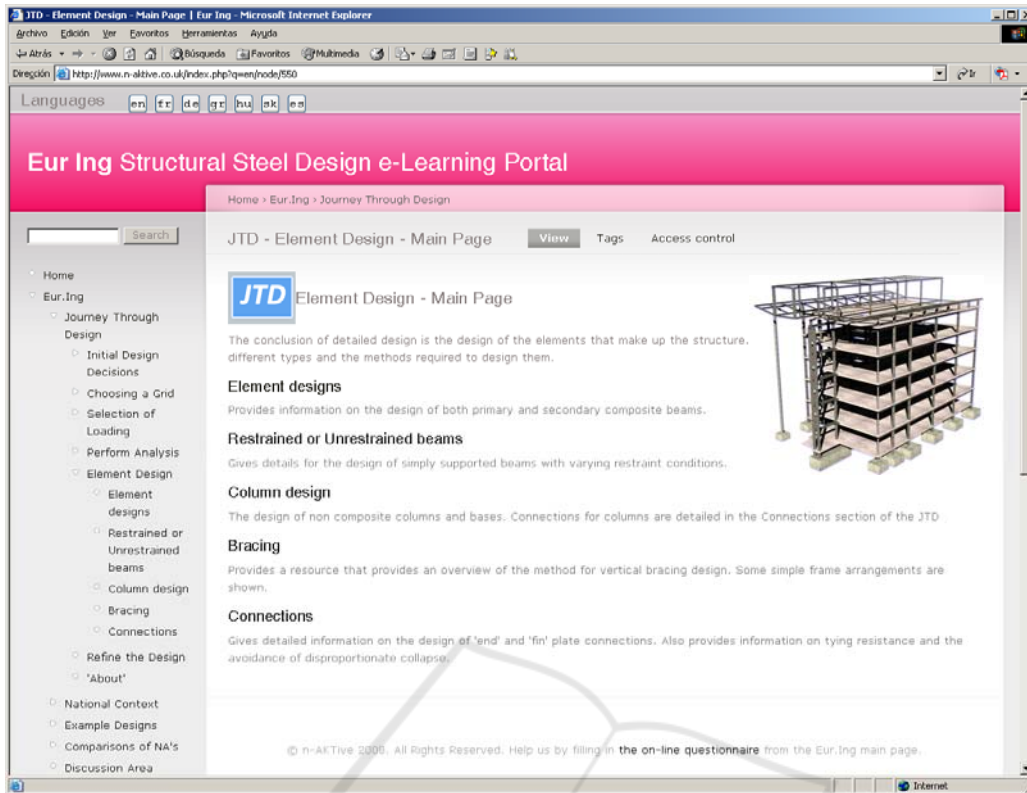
JTD - Element Design - Main Page | Eur Ing - Microsoft Internet Explorer

Archivo Edición Ver Favoritos Herramientas Ayuda

Atrás Búsqueda Favoritos Multimedia

Dirección http://www.n-aktive.co.uk/index.php?q=en/node/550

Ir

Languages en fr de gr hu sk es

Eur Ing Structural Steel Design e-Learning Portal

Home › Eur.Ing › Journey Through Design

Search

Home
Eur.Ing
Journey Through Design
Initial Design Decisions
Choosing a Grid
Selection of Loading
Perform Analysis
Element Design
Element designs
Restrained or Unrestrained beams
Column design
Bracing
Connections
Refine the Design
'About'
National Context
Example Designs
Comparisons of NA's
Discussion Area

JTD - Element Design - Main Page View Tags Access control

JTD Element Design - Main Page

The conclusion of detailed design is the design of the elements that make up the structure. different types and the methods required to design them.

Element designs

Provides information on the design of both primary and secondary composite beams.

Restrained or Unrestrained beams

Gives details for the design of simply supported beams with varying restraint conditions.

Column design

The design of non composite columns and bases. Connections for columns are detailed in the Connections section of the JTD

Bracing

Provides a resource that provides an overview of the method for vertical bracing design. Some simple frame arrangements are shown.

Connections

Gives detailed information on the design of 'end' and 'fin' plate connections. Also provides information on tying resistance and the avoidance of disproportionate collapse.

© n-AKTive 2008. All Rights Reserved. Help us by filling in the on-line questionnaire from the Eur.Ing main page.

Internet